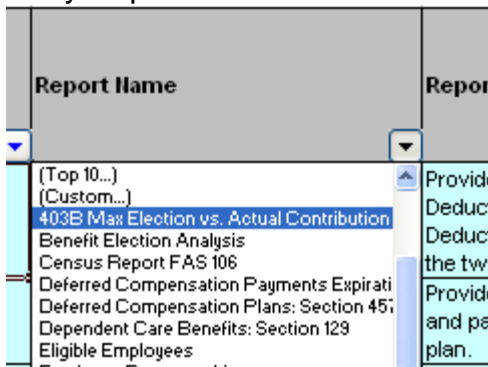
Report Name

Repor

(Top 10...)
(Custom...)
403B Max Election vs. Actual Contribution
Benefit Election Analysis
Census Report FAS 106
Deferred Compensation Payments Expirati
Deferred Compensation Plans: Section 457
Dependent Care Benefits: Section 129
Eligible Employees

Provide
Deduct
Deduct
the tw

Provide
and pa
plan.